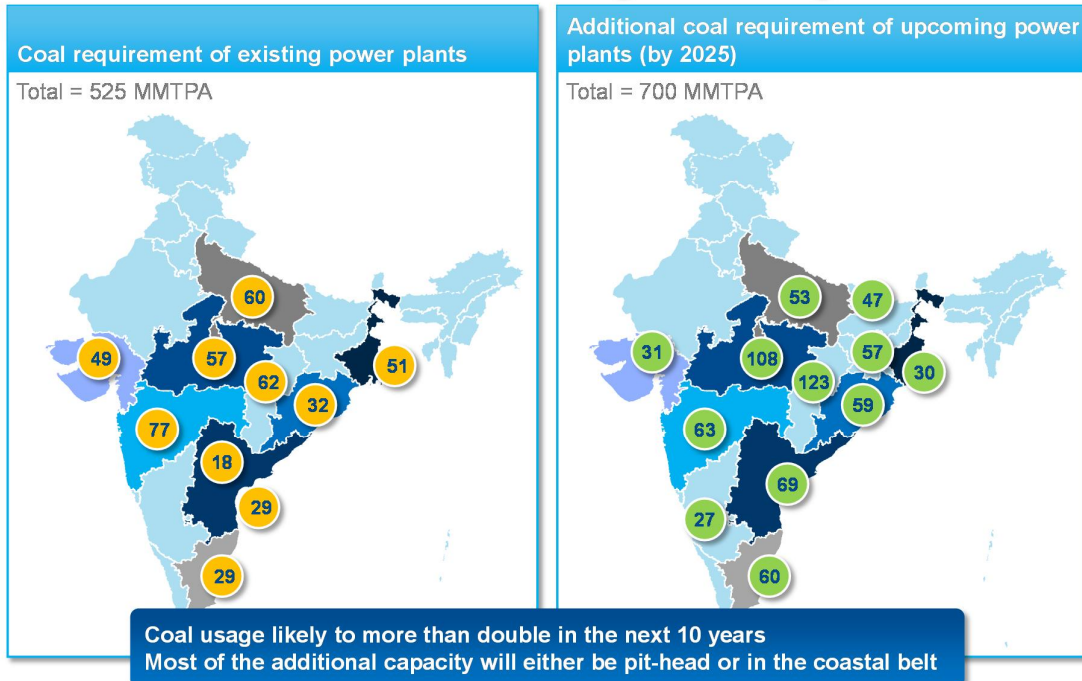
Coal requirement of existing power plants

Total = 525 MMTPA

60

49

57

51

62

32

77

18

29

29

Additional coal requirement of upcoming power plants (by 2025)

Total = 700 MMTPA

53

47

31

108

57

30

123

59

63

69

27

60

Coal usage likely to more than double in the next 10 years
Most of the additional capacity will either be pit-head or in the coastal belt